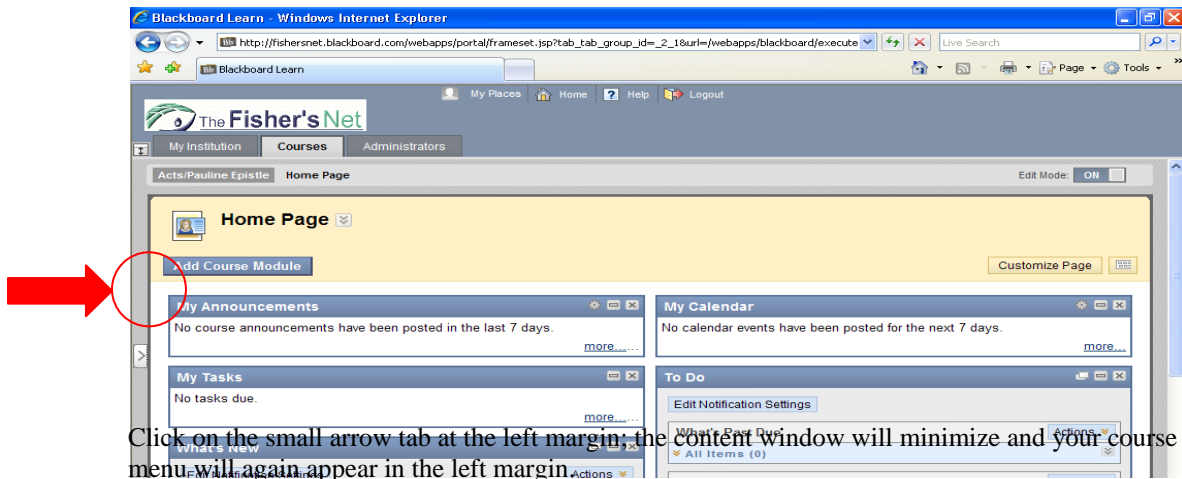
Blackboard Learn - Windows Internet Explorer

http://fishersnet.blackboard.com/webapps/portal/frameset.jsp?tab_tab_group_id=_2_1&url=/webapps/blackboard/execute

Live Search

Blackboard Learn

Page ▾ Tools ▾

My Places Home Help Logout

The Fisher's Net

My Institution Courses Administrators

Acts/Pauline Epistle Home Page

Edit Mode: ON

Home Page

Add Course Module

Customize Page

My Announcements

No course announcements have been posted in the last 7 days.

more...

My Calendar

No calendar events have been posted for the next 7 days.

more...

My Tasks

No tasks due.

more...

To Do

Edit Notification Settings

What's Past Due

Actions

All Items (0)

What's New

Actions

Click on the small arrow tab at the left margin; the content window will minimize and your course menu will again appear in the left margin.